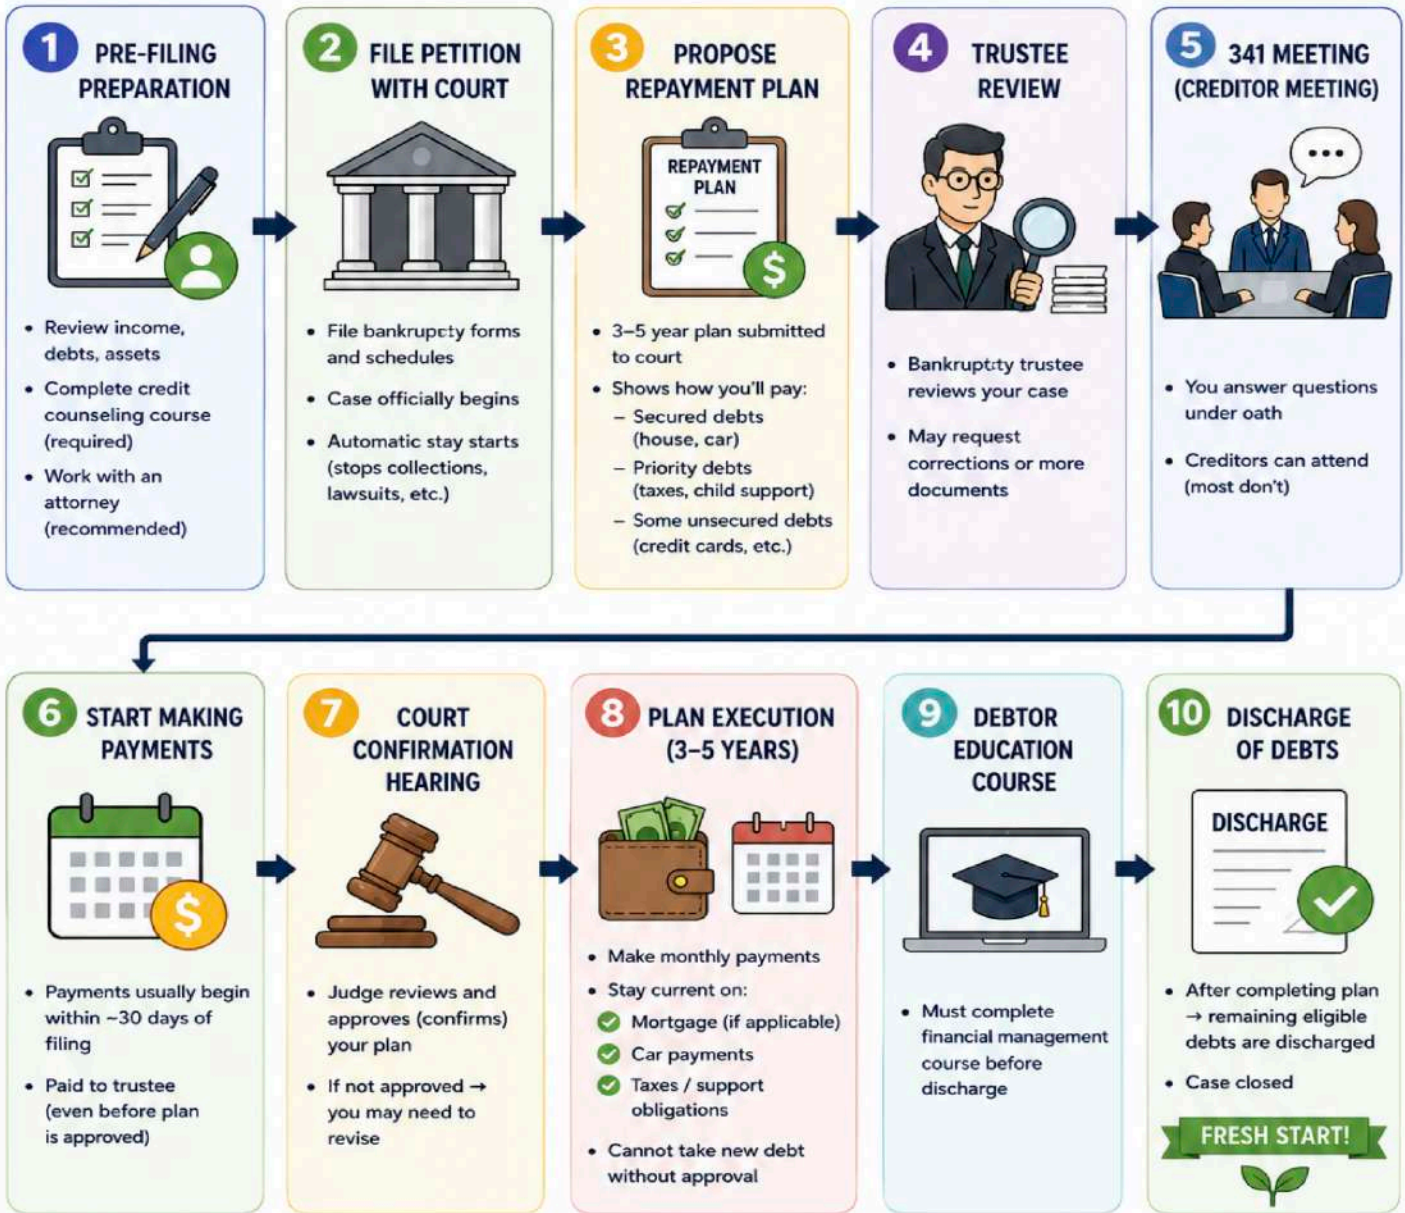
1 PRE-FILING PREPARATION

- Review income, debts, assets
- Complete credit counseling course (required)
- Work with an attorney (recommended)

2 FILE PETITION WITH COURT

- File bankrupcty forms and schedules
- Case officially begins
- Automatic stay starts (stops collections, lawsuits, etc.)

3 PROPOSE REPAYMENT PLAN

REPAYMENT PLAN

$

- 3–5 year plan submitted to court
- Shows how you'll pay:
  - Secured debts (house, car)
  - Priority debts (taxes, child support)
  - Some unsecured debts (credit cards, etc.)

4 TRUSTEE REVIEW

- Bankruptcty trustee reviews your case
- May request corrections or more documents

5 341 MEETING (CREDITOR MEETING)

...

- You answer questions under oath
- Creditors can attend (most don't)

6 START MAKING PAYMENTS

$

- Payments usually begin within ~30 days of filing
- Paid to trustee (even before plan is approved)

7 COURT CONFIRMATION HEARING

- Judge reviews and approves (confirms) your plan
- If not approved → you may need to revise

8 PLAN EXECUTION (3–5 YEARS)

- Make monthly payments
- Stay current on:
  - Mortgage (if applicable)
  - Car payments
  - Taxes / support obligations
- Cannot take new debt without approval

9 DEBTOR EDUCATION COURSE

- Must complete financial management course before discharge

10 DISCHARGE OF DEBTS

DISCHARGE

- After completing plan → remaining eligible debts are discharged
- Case closed

FRESH START!